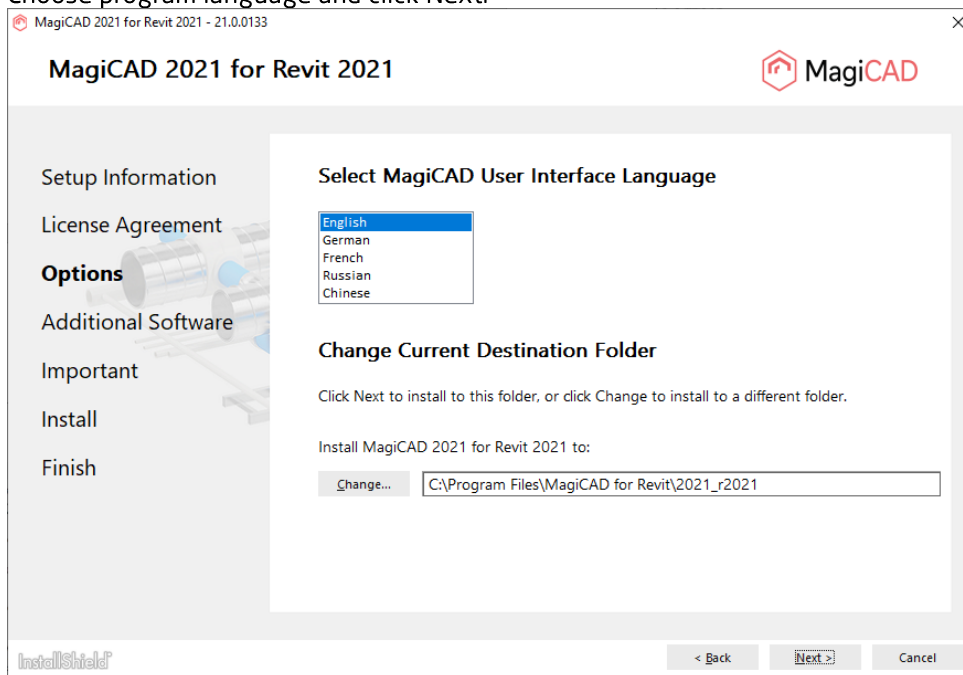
Choose program language and click Next.

MagiCAD 2021 for Revit 2021 - 21.0.0133

MagiCAD 2021 for Revit 2021

MagiCAD

Setup Information
License Agreement
Options
Additional Software
Important
Install
Finish

Select MagiCAD User Interface Language

English
German
French
Russian
Chinese

Change Current Destination Folder

Click Next to install to this folder, or click Change to install to a different folder.

Install MagiCAD 2021 for Revit 2021 to:

Change...

C:\Program Files\MagiCAD for Revit\2021_r2021

InstallShield

< Back

Next >

Cancel